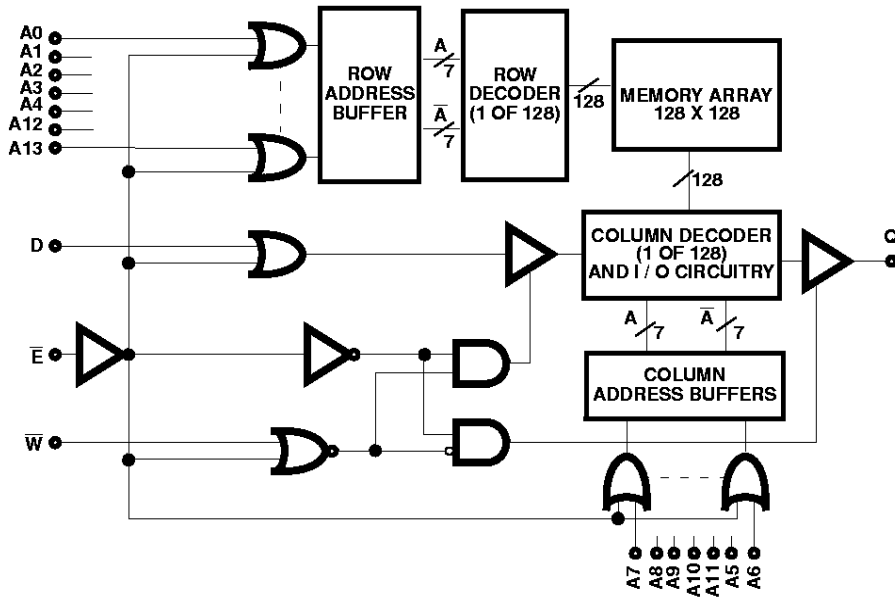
A0
A1
A2
A3
A4
A12
A13

ROW ADDRESS BUFFER

A
7
$\overline{A}$
7

ROW DECODER (1 OF 128)

128

MEMORY ARRAY 128 X 128

128

D

COLUMN DECODER (1 OF 128) AND I / O CIRCUITRY

Q

$\overline{E}$

A
7
$\overline{A}$
7

COLUMN ADDRESS BUFFERS

$\overline{W}$

A7
A8
A9
A10
A11
A5
A6